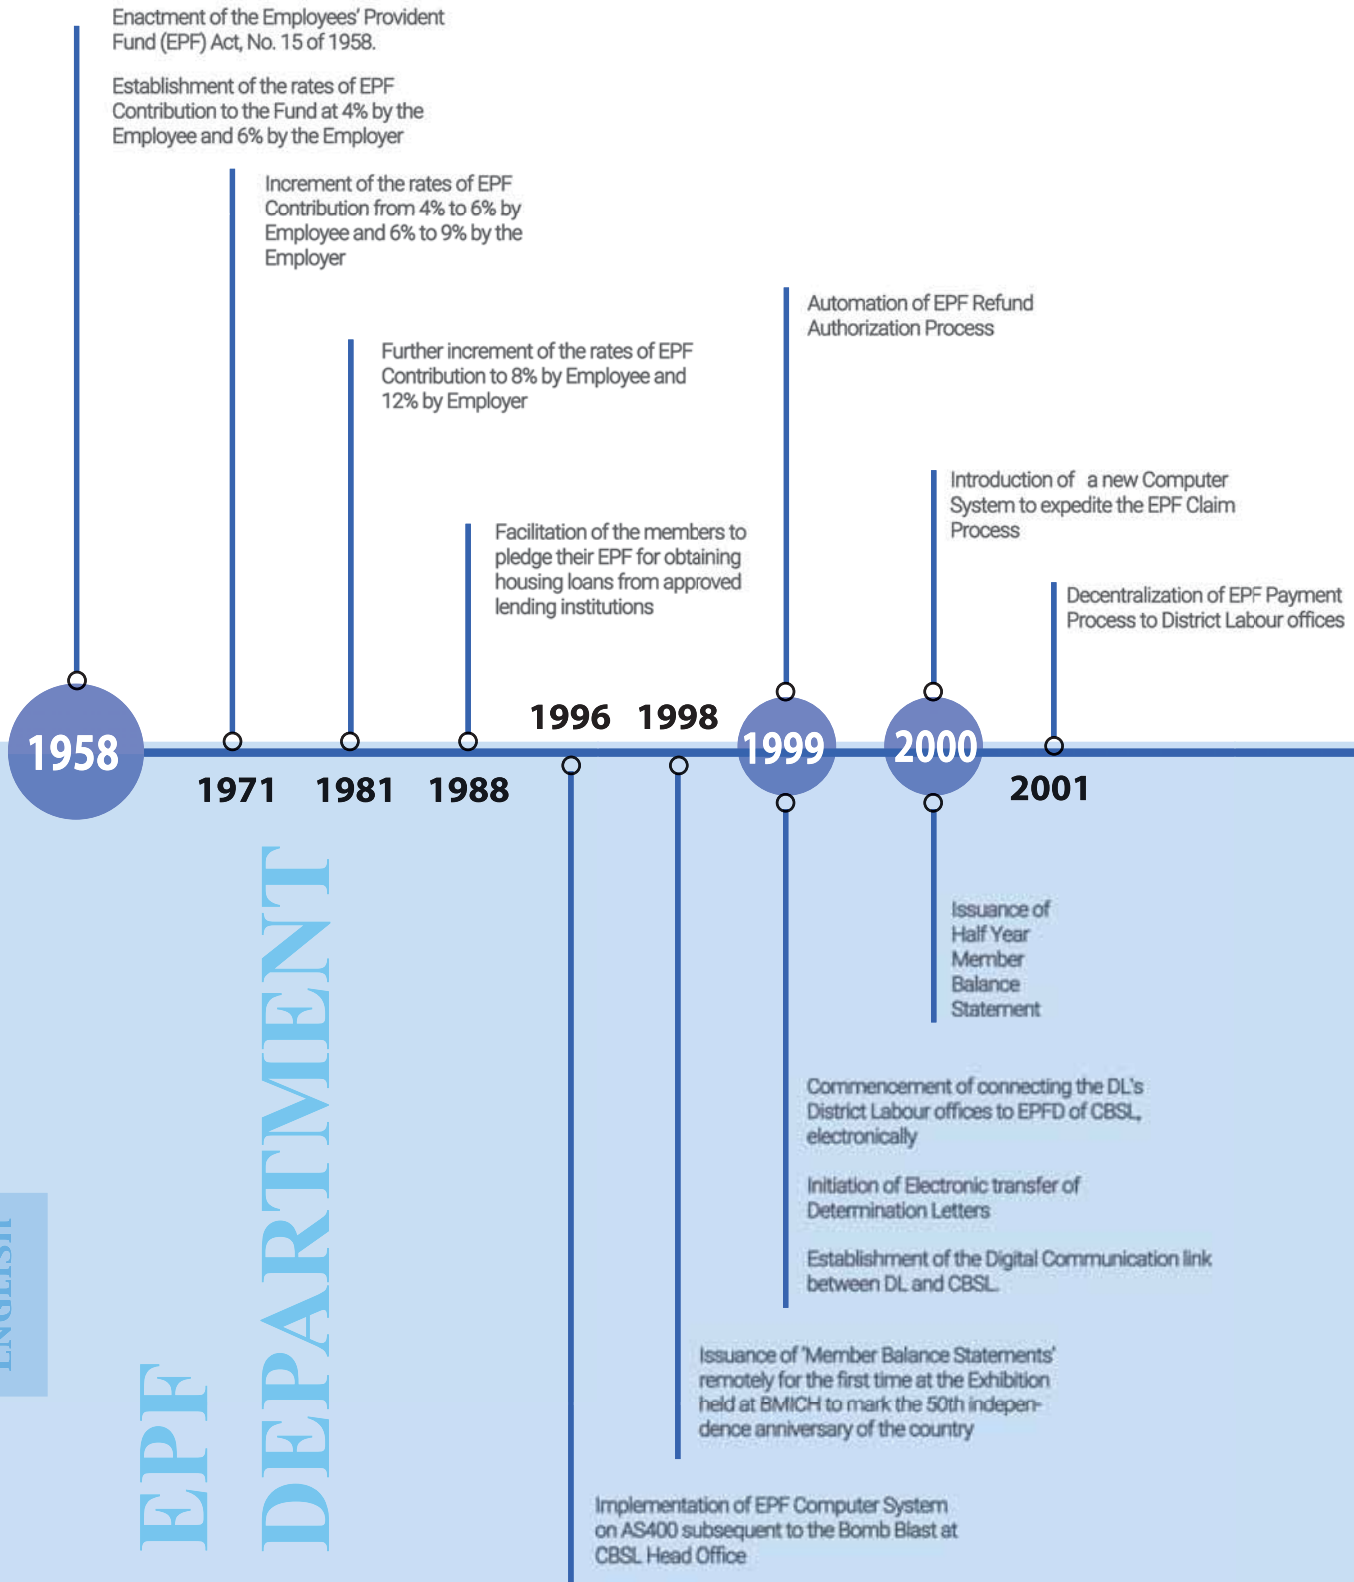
Enactment of the Employees' Provident Fund (EPF) Act, No. 15 of 1958.

Establishment of the rates of EPF Contribution to the Fund at 4% by the Employee and 6% by the Employer

Increment of the rates of EPF Contribution from 4% to 6% by Employee and 6% to 9% by the Employer

Further increment of the rates of EPF Contribution to 8% by Employee and 12% by Employer

Facilitation of the members to pledge their EPF for obtaining housing loans from approved lending institutions

Automation of EPF Refund Authorization Process

Introduction of a new Computer System to expedite the EPF Claim Process

Decentralization of EPF Payment Process to District Labour offices

1996 1998

1958

1971 1981 1988

1999

2000

2001

Issuance of Half Year Member Balance Statement

Commencement of connecting the DL's District Labour offices to EPFD of CBSL, electronically

Initiation of Electronic transfer of Determination Letters

Establishment of the Digital Communication link between DL and CBSL

Issuance of 'Member Balance Statements' remotely for the first time at the Exhibition held at BMICH to mark the 50th independence anniversary of the country

Implementation of EPF Computer System on AS400 subsequent to the Bomb Blast at CBSL Head Office

EPF DEPARTMENT

ENGLISH